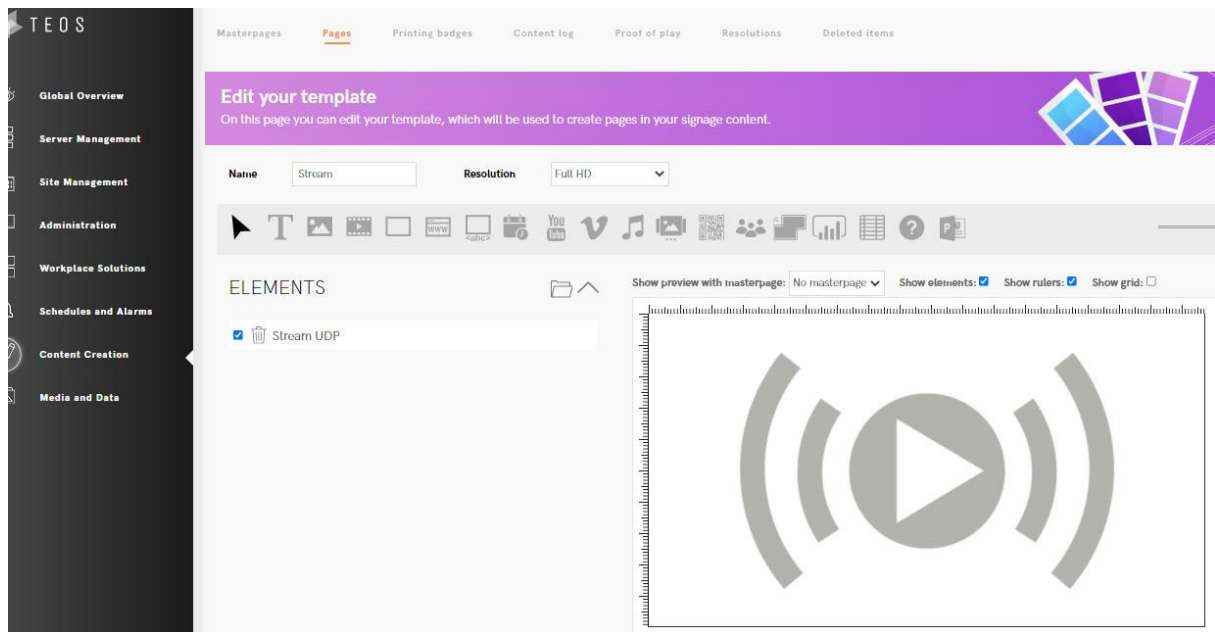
TEOS

Global Overview
Server Management
Site Management
Administration
Workplace Solutions
Schedules and Alarms
Content Creation
Media and Data

Masterpages Pages Printing badges Content log Proof of play Resolutions Deleted items

Edit your template
On this page you can edit your template, which will be used to create pages in your signage content.

Name Stream Resolution Full HD

www <abc> You Tube

ELEMENTS

Stream UDP

Show preview with masterpage: No masterpage Show elements: Show rulers: Show grid: